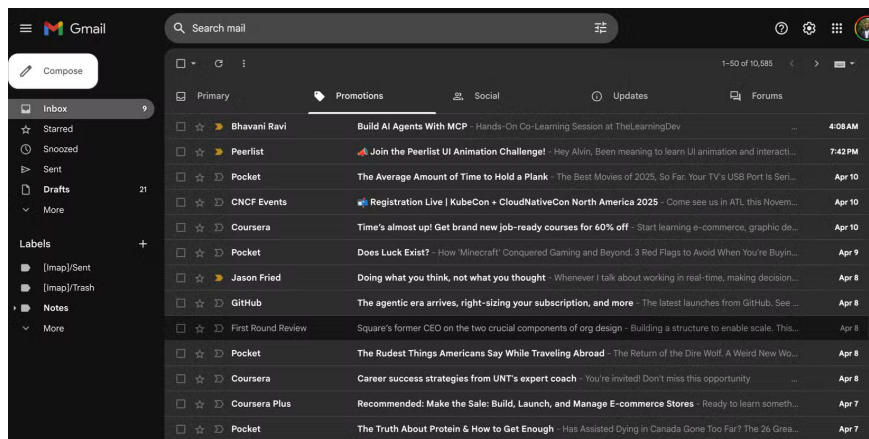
Gmail

Search mail

Compose

Inbox 9
Starred
Snoozed
Sent
Drafts 21
More

Labels +
[Imap]/Sent
[Imap]/Trash
Notes
More

1–50 of 10,585

Primary
Promotions
Social
Updates
Forums

Bhavani Ravi | Build AI Agents With MCP - Hands-On Co-Learning Session at TheLearningDev ... | 4:08 AM
Peerlist | Join the Peerlist UI Animation Challenge! - Hey Alvin, Been meaning to learn UI animation and interacti... | 7:42 PM
Pocket | The Average Amount of Time to Hold a Plank - The Best Movies of 2025, So Far. Your TV's USB Port Is Seri... | Apr 10
CNCF Events | Registration Live | KubeCon + CloudNativeCon North America 2025 - Come see us in ATL this Novem... | Apr 10
Coursera | Time's almost up! Get brand new job-ready courses for 60% off - Start learning e-commerce, graphic de... | Apr 10
Pocket | Does Luck Exist? - How 'Minecraft' Conquered Gaming and Beyond. 3 Red Flags to Avoid When You're Buyin... | Apr 9
Jason Fried | Doing what you think, not what you thought - Whenever I talk about working in real-time, making decision... | Apr 8
GitHub | The agentic era arrives, right-sizing your subscription, and more - The latest launches from GitHub. See ... | Apr 8
First Round Review | Square's former CEO on the two crucial components of org design - Building a structure to enable scale. This... | Apr 8
Pocket | The Rudest Things Americans Say While Traveling Abroad - The Return of the Dire Wolf. A Weird New Wo... | Apr 8
Coursera | Career success strategies from UNT's expert coach - You're invited! Don't miss this opportunity ... | Apr 8
Coursera Plus | Recommended: Make the Sale: Build, Launch, and Manage E-commerce Stores - Ready to learn someth... | Apr 7
Pocket | The Truth About Protein & How to Get Enough - Has Assisted Dying in Canada Gone Too Far? The 26 Grea... | Apr 7